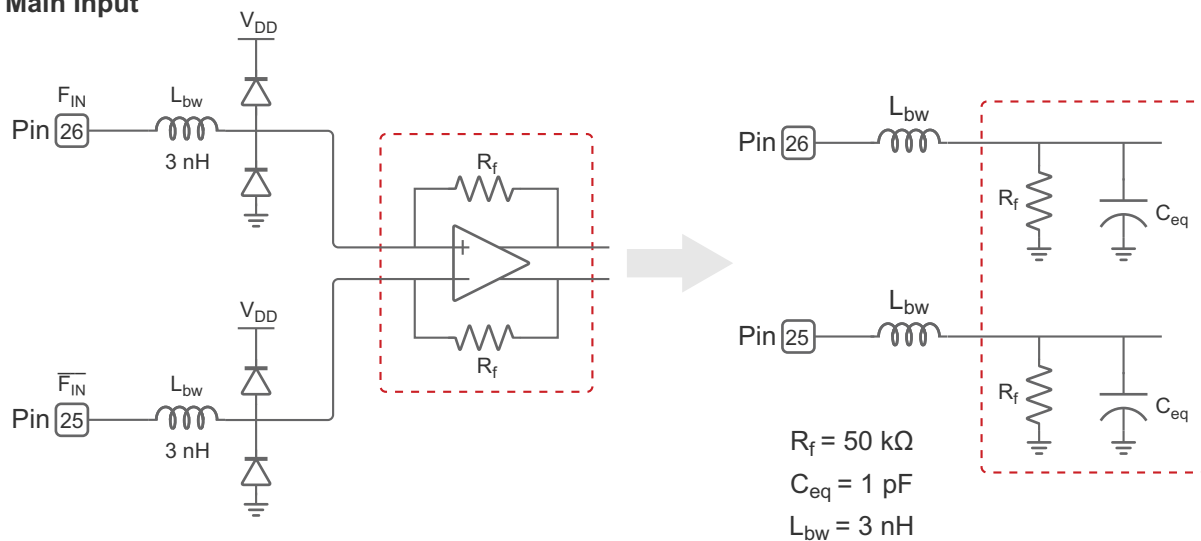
Main Input

$V_{DD}$

$F_{IN}$

Pin 26

$L_{bw}$

3 nH

$R_f$

+

$R_f$

$V_{DD}$

$\overline{F_{IN}}$

Pin 25

$L_{bw}$

3 nH

Pin 26

$L_{bw}$

$R_f$

$C_{eq}$

Pin 25

$L_{bw}$

$R_f$

$C_{eq}$

$R_f$ = 50 kΩ

$C_{eq}$ = 1 pF

$L_{bw}$ = 3 nH